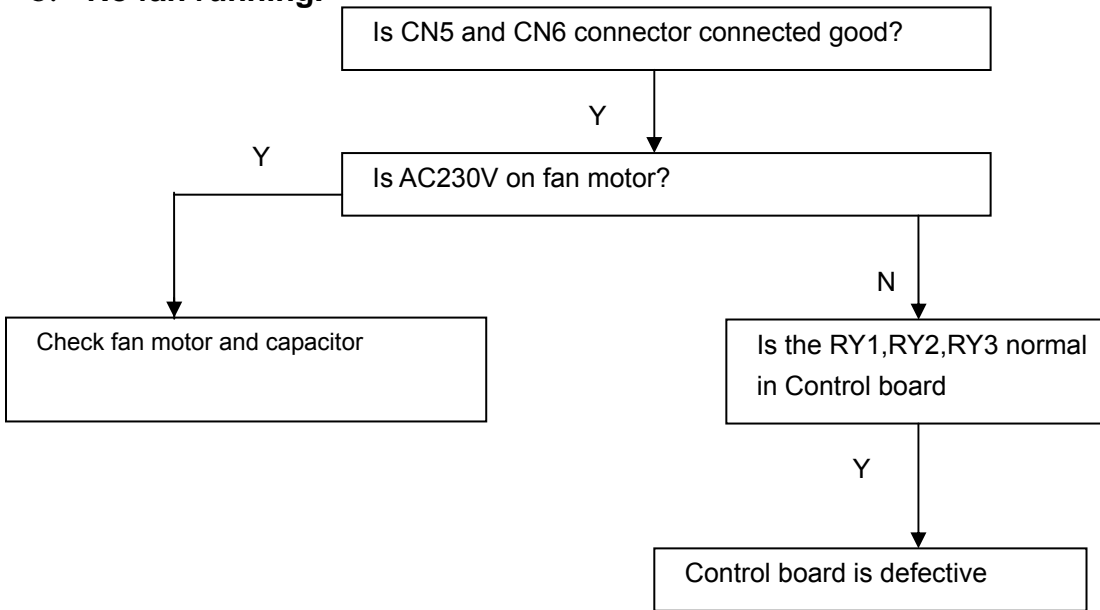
3. No fan running.

Is CN5 and CN6 connector connected good?

Y

Y

Is AC230V on fan motor?

N

Check fan motor and capacitor

Is the RY1,RY2,RY3 normal in Control board

Y

Control board is defective